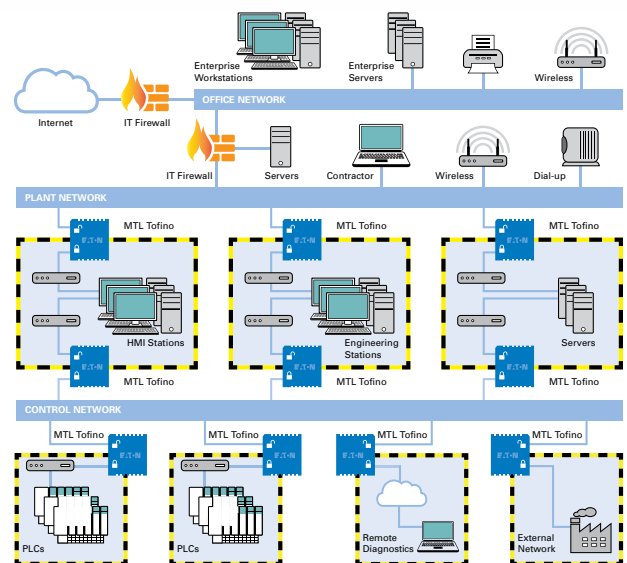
Enterprise Workstations

Enterprise Servers

Wireless

Internet

IT Firewall

OFFICE NETWORK

IT Firewall

Servers

Contractor

Wireless

Dial-up

PLANT NETWORK

MTL Tofino

MTL Tofino

MTL Tofino

HMI Stations

Engineering Stations

Servers

MTL Tofino

MTL Tofino

MTL Tofino

CONTROL NETWORK

MTL Tofino

MTL Tofino

MTL Tofino

MTL Tofino

PLCs

PLCs

Remote Diagnostics

External Network